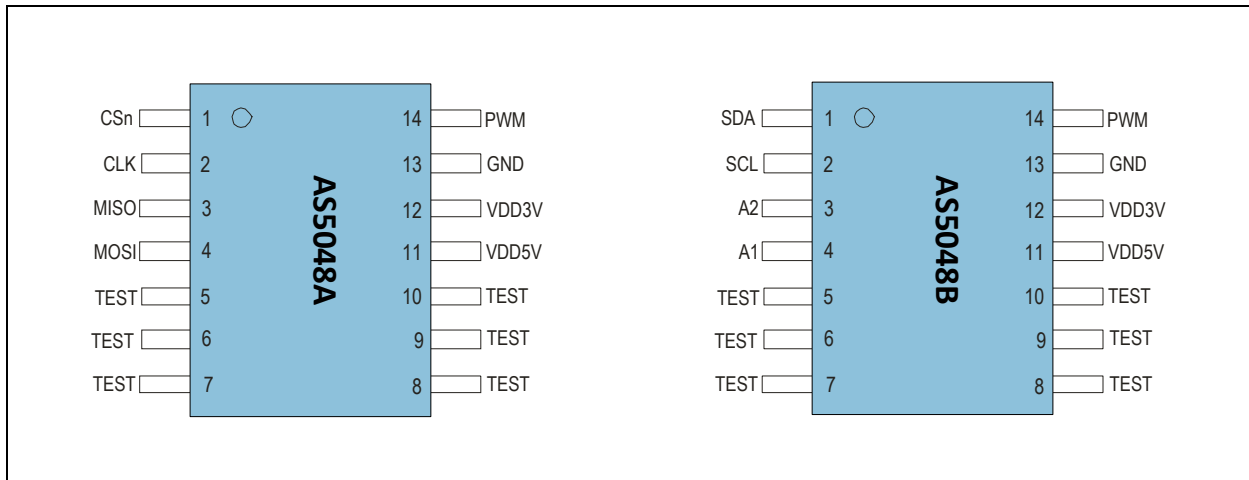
CSn 1
CLK 2
MISO 3
MOSI 4
TEST 5
TEST 6
TEST 7

AS5048A

14 PWM
13 GND
12 VDD3V
11 VDD5V
10 TEST
9 TEST
8 TEST

SDA 1
SCL 2
A2 3
A1 4
TEST 5
TEST 6
TEST 7

AS5048B

14 PWM
13 GND
12 VDD3V
11 VDD5V
10 TEST
9 TEST
8 TEST